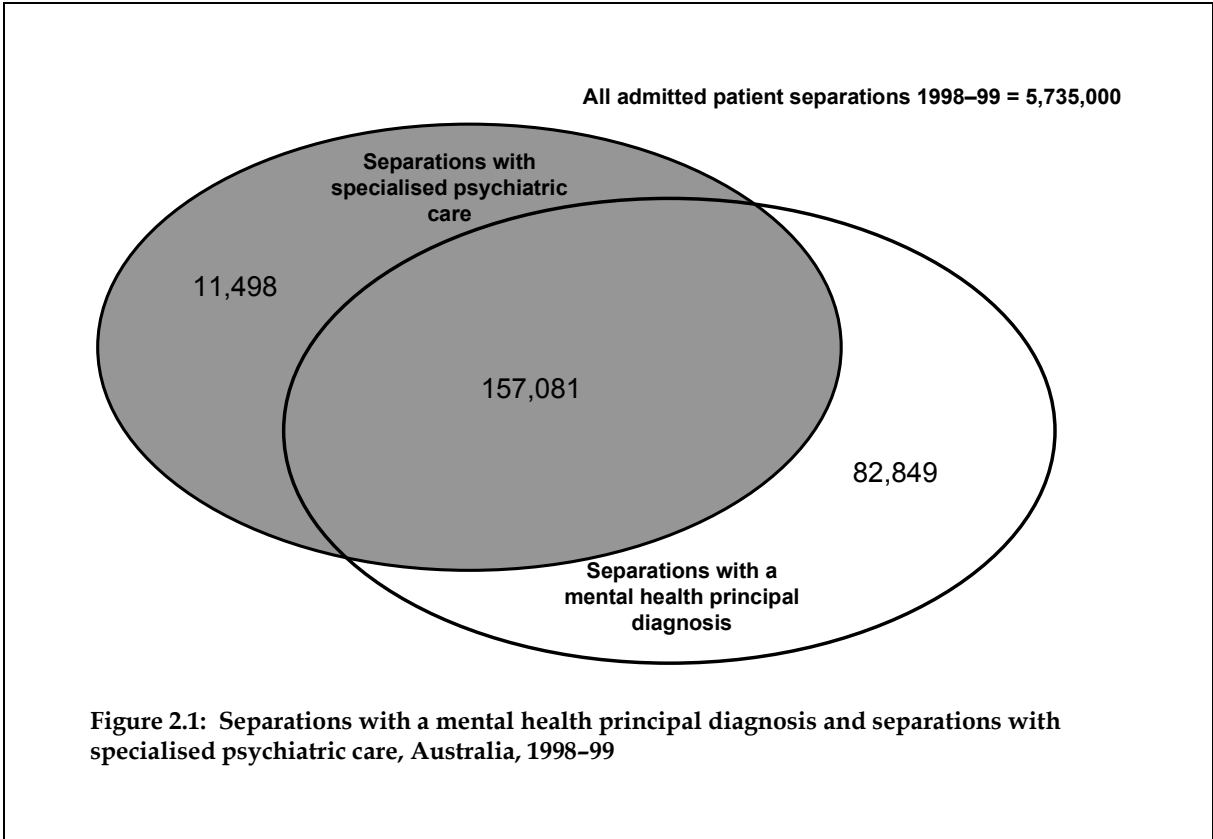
All admitted patient separations 1998–99 = 5,735,000

Separations with specialised psychiatric care

11,498

157,081

82,849

Separations with a mental health principal diagnosis

Figure 2.1: Separations with a mental health principal diagnosis and separations with specialised psychiatric care, Australia, 1998–99